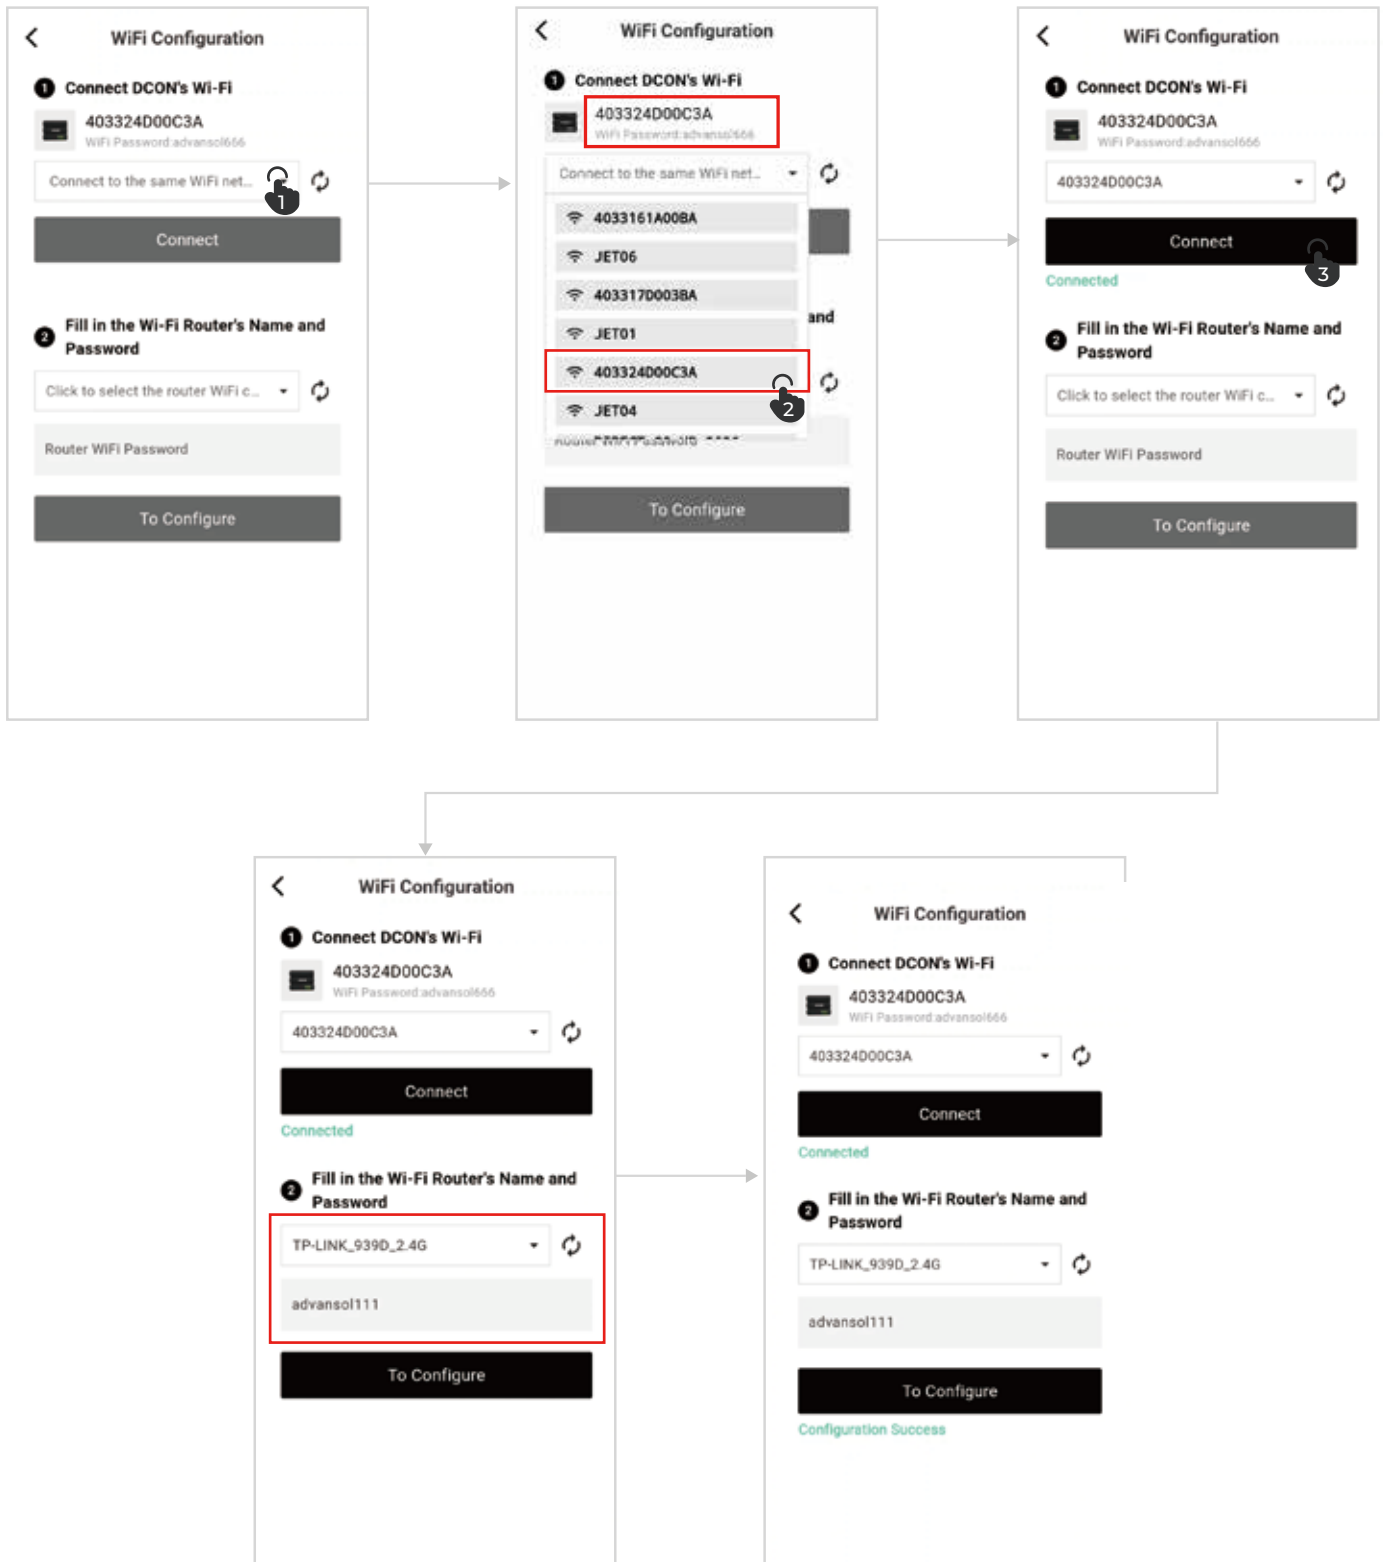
WiFi Configuration

1 Connect DCON's Wi-Fi

403324D00C3A
WiFi Password:advansol666

Connect to the same WiFi net...

1

Connect

2 Fill in the Wi-Fi Router's Name and Password

Click to select the router WiFi c...

Router WiFi Password

To Configure

WiFi Configuration

1 Connect DCON's Wi-Fi

403324D00C3A
WiFi Password:advansol666

Connect to the same WiFi net...

4033161A00BA
JET06
403317D003BA
JET01
403324D00C3A
JET04

and

2

To Configure

WiFi Configuration

1 Connect DCON's Wi-Fi

403324D00C3A
WiFi Password:advansol666

403324D00C3A

Connect

3

Connected

2 Fill in the Wi-Fi Router's Name and Password

Click to select the router WiFi c...

Router WiFi Password

To Configure

WiFi Configuration

1 Connect DCON's Wi-Fi

403324D00C3A
WiFi Password:advansol666

403324D00C3A

Connect

Connected

2 Fill in the Wi-Fi Router's Name and Password

TP-LINK_939D_2.4G

advansol111

To Configure

WiFi Configuration

1 Connect DCON's Wi-Fi

403324D00C3A
WiFi Password:advansol666

403324D00C3A

Connect

Connected

2 Fill in the Wi-Fi Router's Name and Password

TP-LINK_939D_2.4G

advansol111

To Configure

Configuration Success